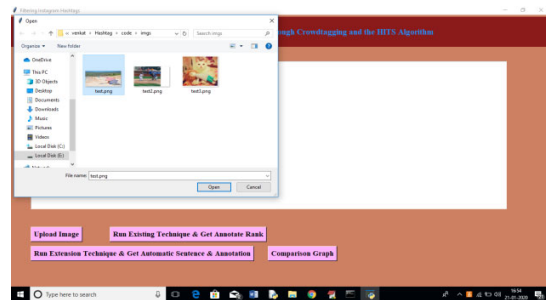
Filtering Instagram Hashtags
Open
« venkat › Hashtag › code › imgs
Search imgs
Organize ▾ New folder
OneDrive
This PC
3D Objects
Desktop
Documents
Downloads
Music
Pictures
Videos
Local Disk (C:)
Local Disk (E:)
test.png
test2.png
test3.png
File name: test.png
Open
Cancel
ough Crowdtagging and the HITS Algorithm
Upload Image
Run Existing Technique & Get Annotate Rank
Run Extension Technique & Get Automatic Sentence & Annotation
Comparison Graph
Type here to search
16:54
21-01-2020